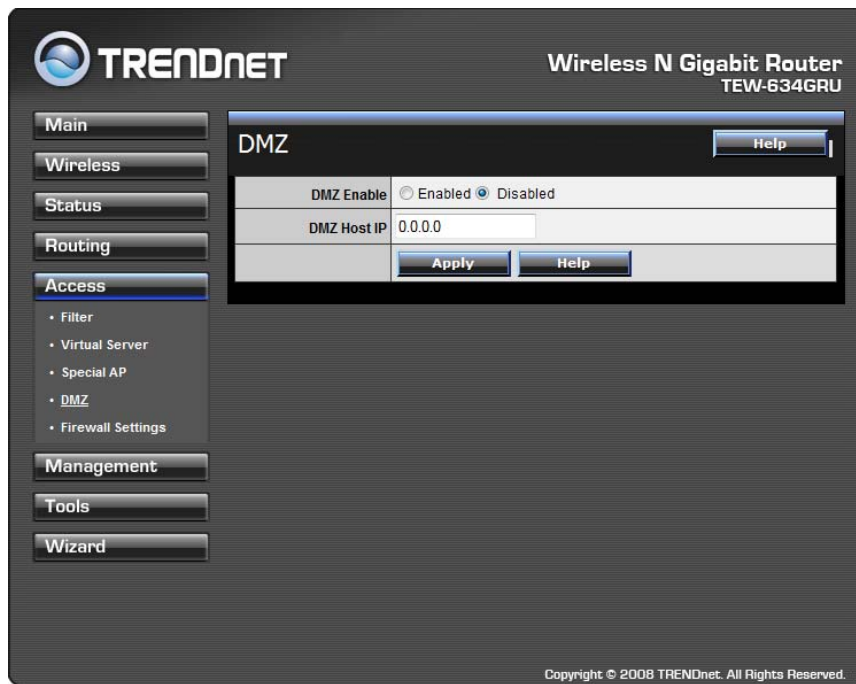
TRENDNET

Wireless N Gigabit Router
TEW-634GRU

Main
Wireless
Status
Routing
Access
• Filter
• Virtual Server
• Special AP
• DMZ
• Firewall Settings
Management
Tools
Wizard

DMZ

Help

| DMZ Enable | Enabled Disabled |
|---|---|
| DMZ Host IP | 0.0.0.0 |
| | Apply Help |

Copyright © 2008 TRENDnet. All Rights Reserved.